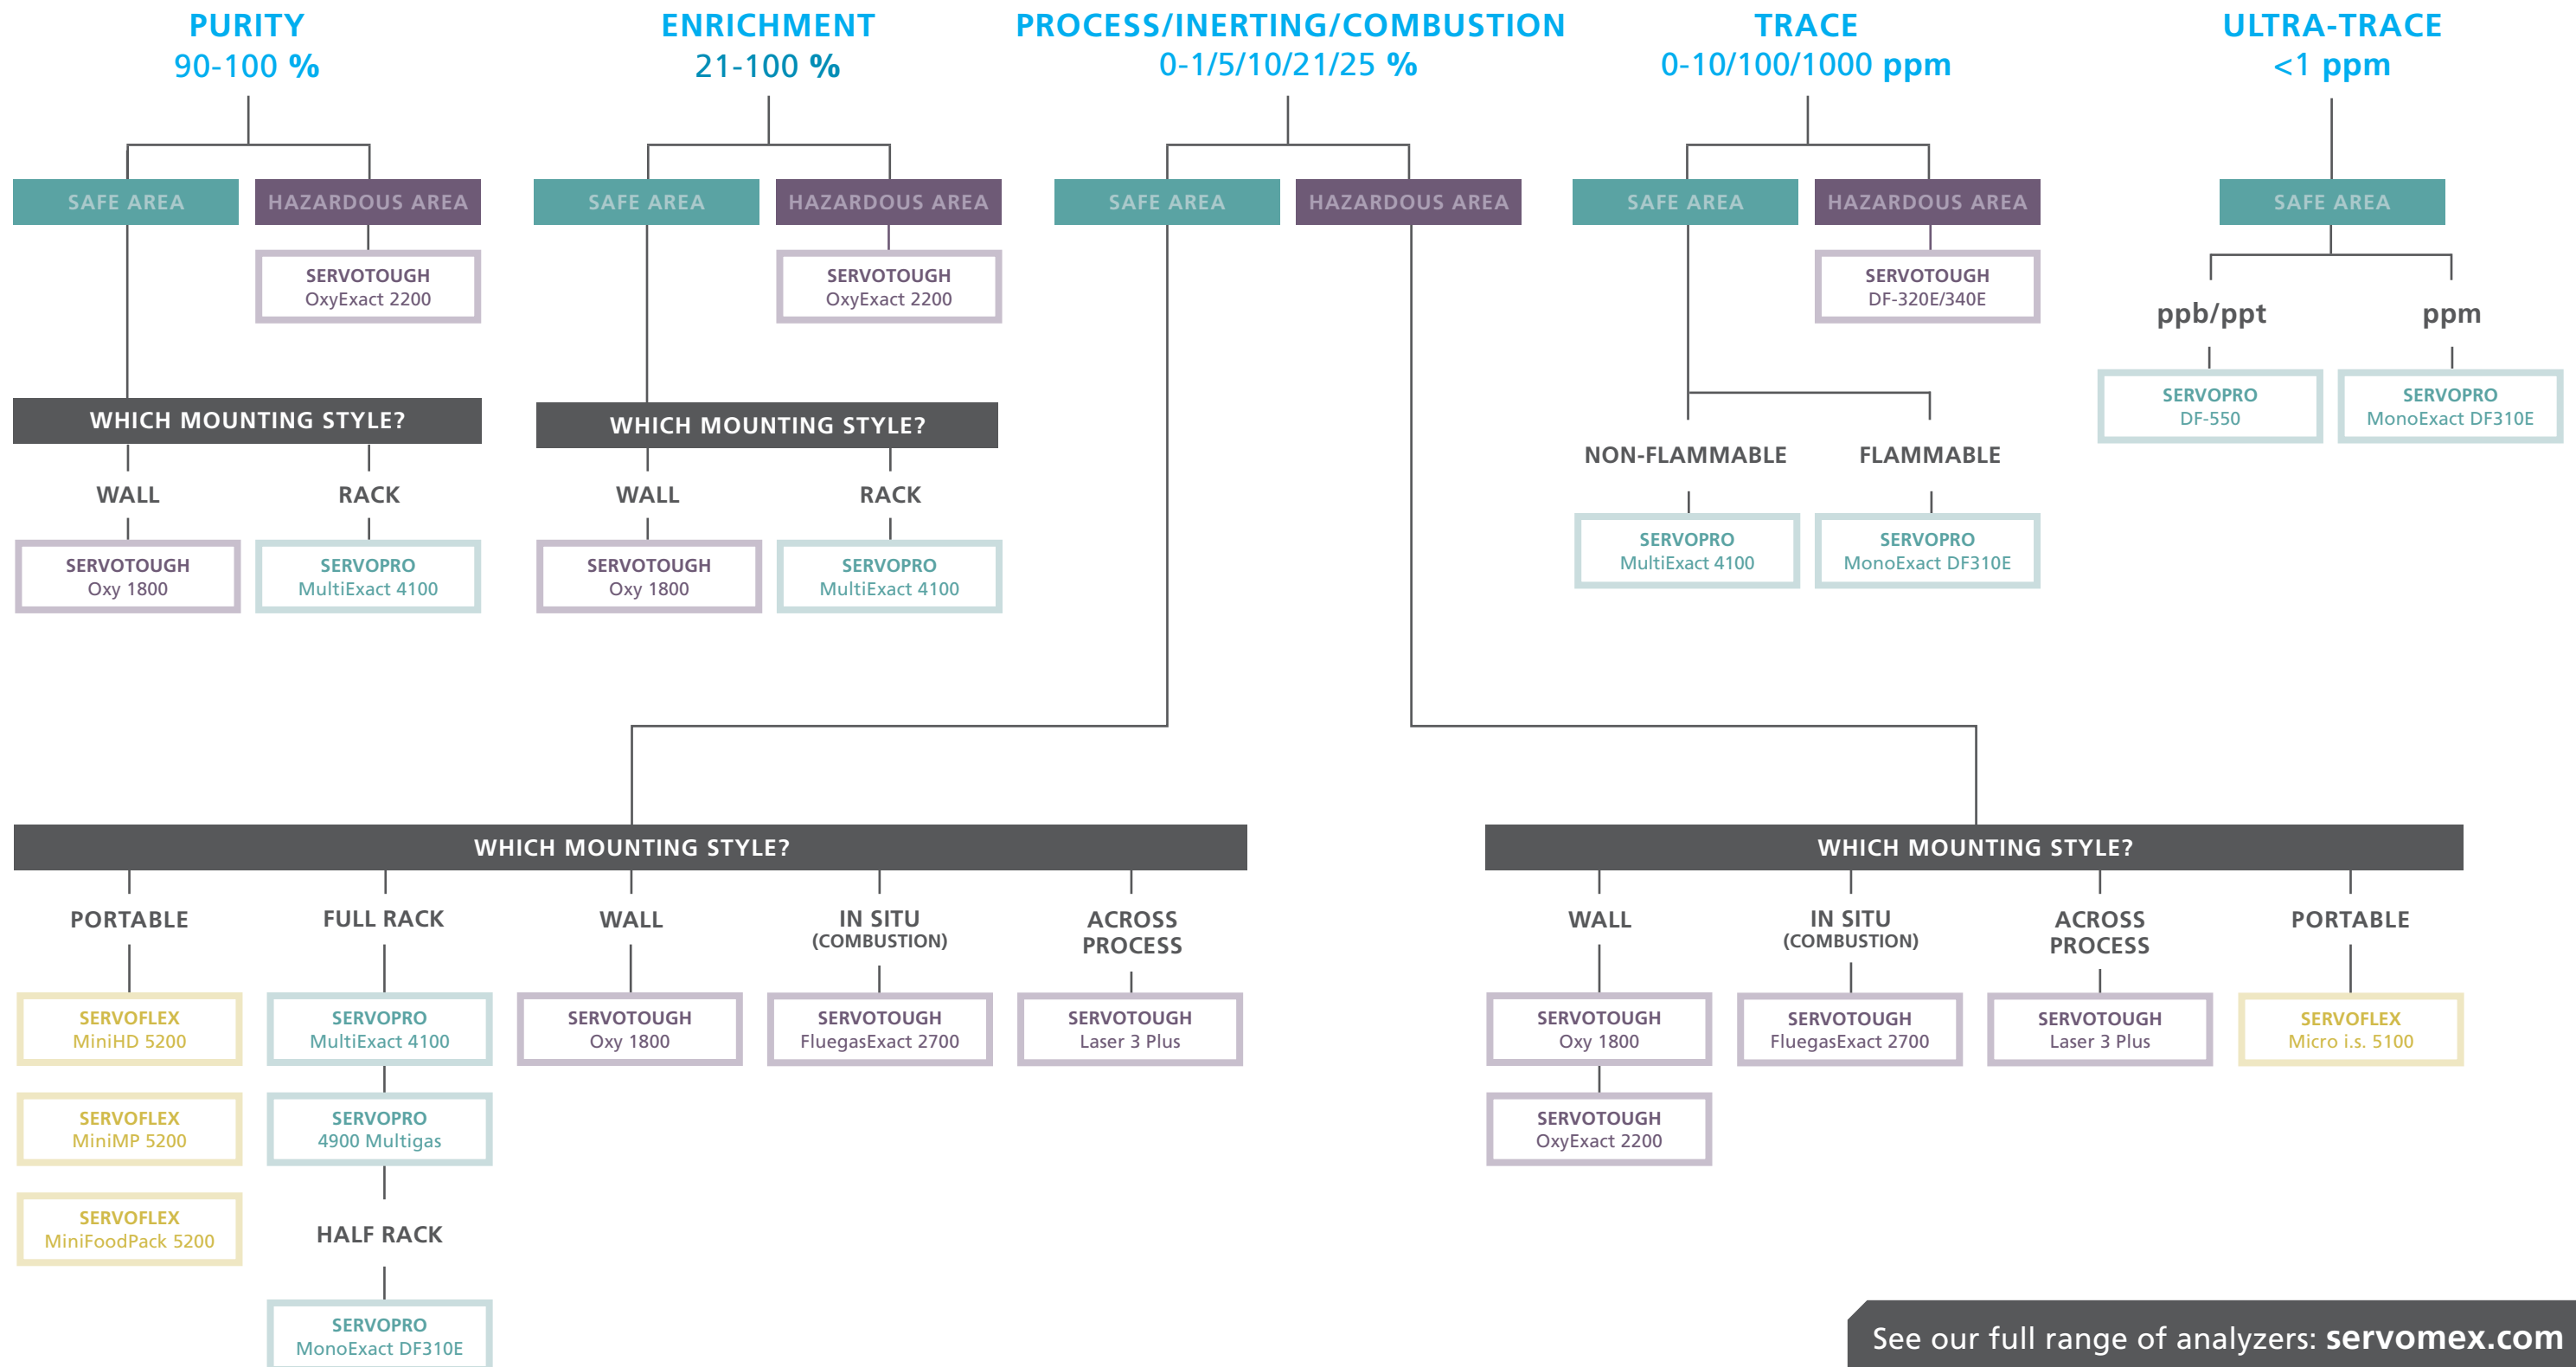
PURITY
90-100 %

ENRICHMENT
21-100 %

PROCESS/INERTING/COMBUSTION
0-1/5/10/21/25 %

TRACE
0-10/100/1000 ppm

ULTRA-TRACE
<1 ppm

SAFE AREA

HAZARDOUS AREA

SERVOTOUGH
OxyExact 2200

WHICH MOUNTING STYLE?

WALL

RACK

SERVOTOUGH
Oxy 1800

SERVOPRO
MultiExact 4100

SAFE AREA

HAZARDOUS AREA

SERVOTOUGH
OxyExact 2200

WHICH MOUNTING STYLE?

WALL

RACK

SERVOTOUGH
Oxy 1800

SERVOPRO
MultiExact 4100

SAFE AREA

HAZARDOUS AREA

SAFE AREA

HAZARDOUS AREA

SERVOTOUGH
DF-320E/340E

NON-FLAMMABLE

FLAMMABLE

SERVOPRO
MultiExact 4100

SERVOPRO
MonoExact DF310E

SAFE AREA

ppb/ppt

ppm

SERVOPRO
DF-550

SERVOPRO
MonoExact DF310E

WHICH MOUNTING STYLE?

PORTABLE

FULL RACK

WALL

IN SITU
(COMBUSTION)

ACROSS
PROCESS

SERVOFLEX
MiniHD 5200

SERVOPRO
MultiExact 4100

SERVOTOUGH
Oxy 1800

SERVOTOUGH
FluegasExact 2700

SERVOTOUGH
Laser 3 Plus

SERVOFLEX
MiniMP 5200

SERVOPRO
4900 Multigas

SERVOFLEX
MiniFoodPack 5200

HALF RACK

SERVOPRO
MonoExact DF310E

WHICH MOUNTING STYLE?

WALL

IN SITU
(COMBUSTION)

ACROSS
PROCESS

PORTABLE

SERVOTOUGH
Oxy 1800

SERVOTOUGH
FluegasExact 2700

SERVOTOUGH
Laser 3 Plus

SERVOFLEX
Micro i.s. 5100

SERVOTOUGH
OxyExact 2200

See our full range of analyzers: servomex.com